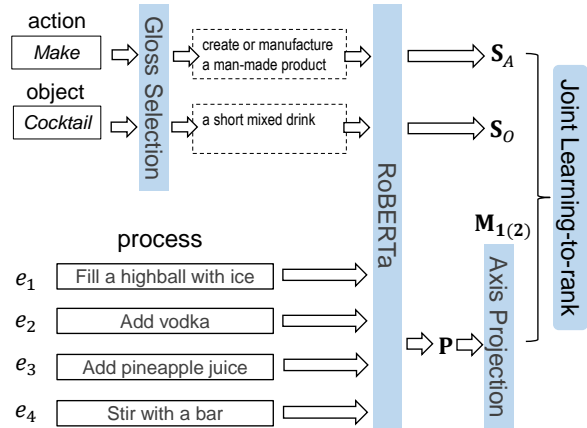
action

Make

object

Cocktail

Gloss Selection

create or manufacture a man-made product

a short mixed drink

RoBERTa

$\mathbf{S}_A$

$\mathbf{S}_O$

Joint Learning-to-rank

$\mathbf{M_{1(2)}}$

process

$e_1$ Fill a highball with ice

$e_2$ Add vodka

$e_3$ Add pineapple juice

$e_4$ Stir with a bar

$\mathbf{P}$

Axis Projection